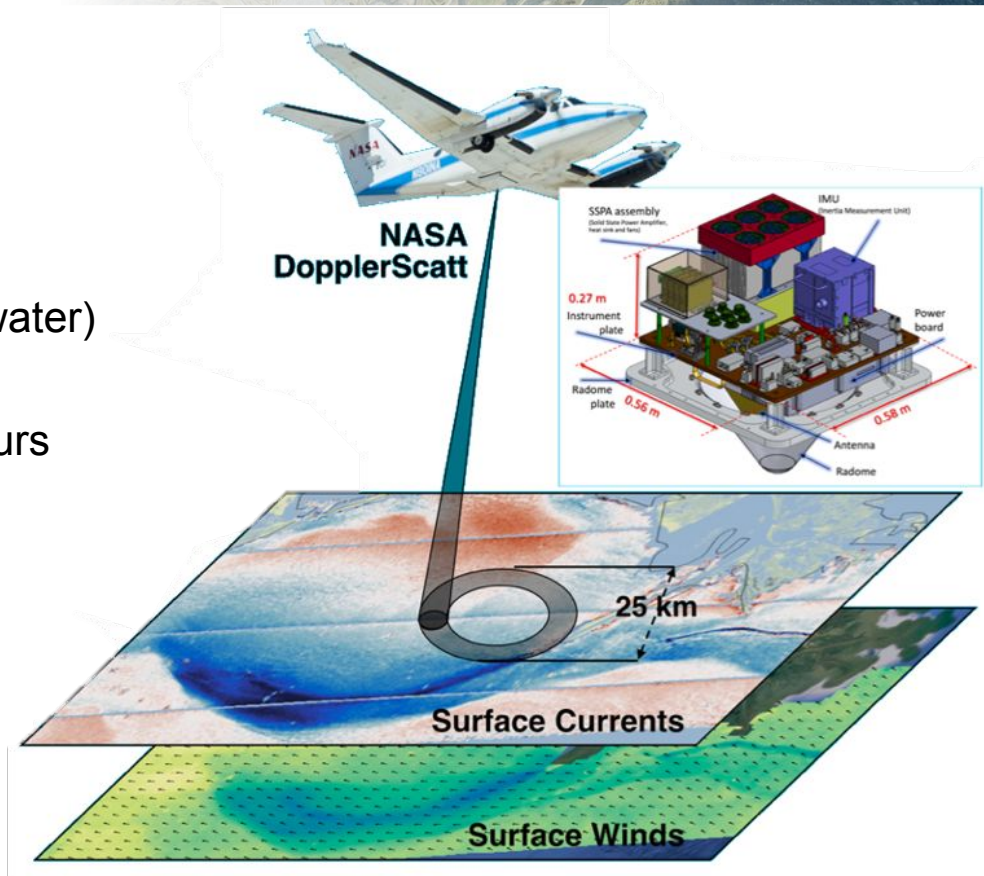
vater)

urs

NASA
DopplerScatt

SSPA assembly
(Solid State Power Amplifier, heat sink and fans)

IMU
(Inertia Measurement Unit)

0.27 m

Instrument plate

Power board

Radome plate

0.56 m

0.58 m

Antenna

Radome

25 km

Surface Currents

Surface Winds